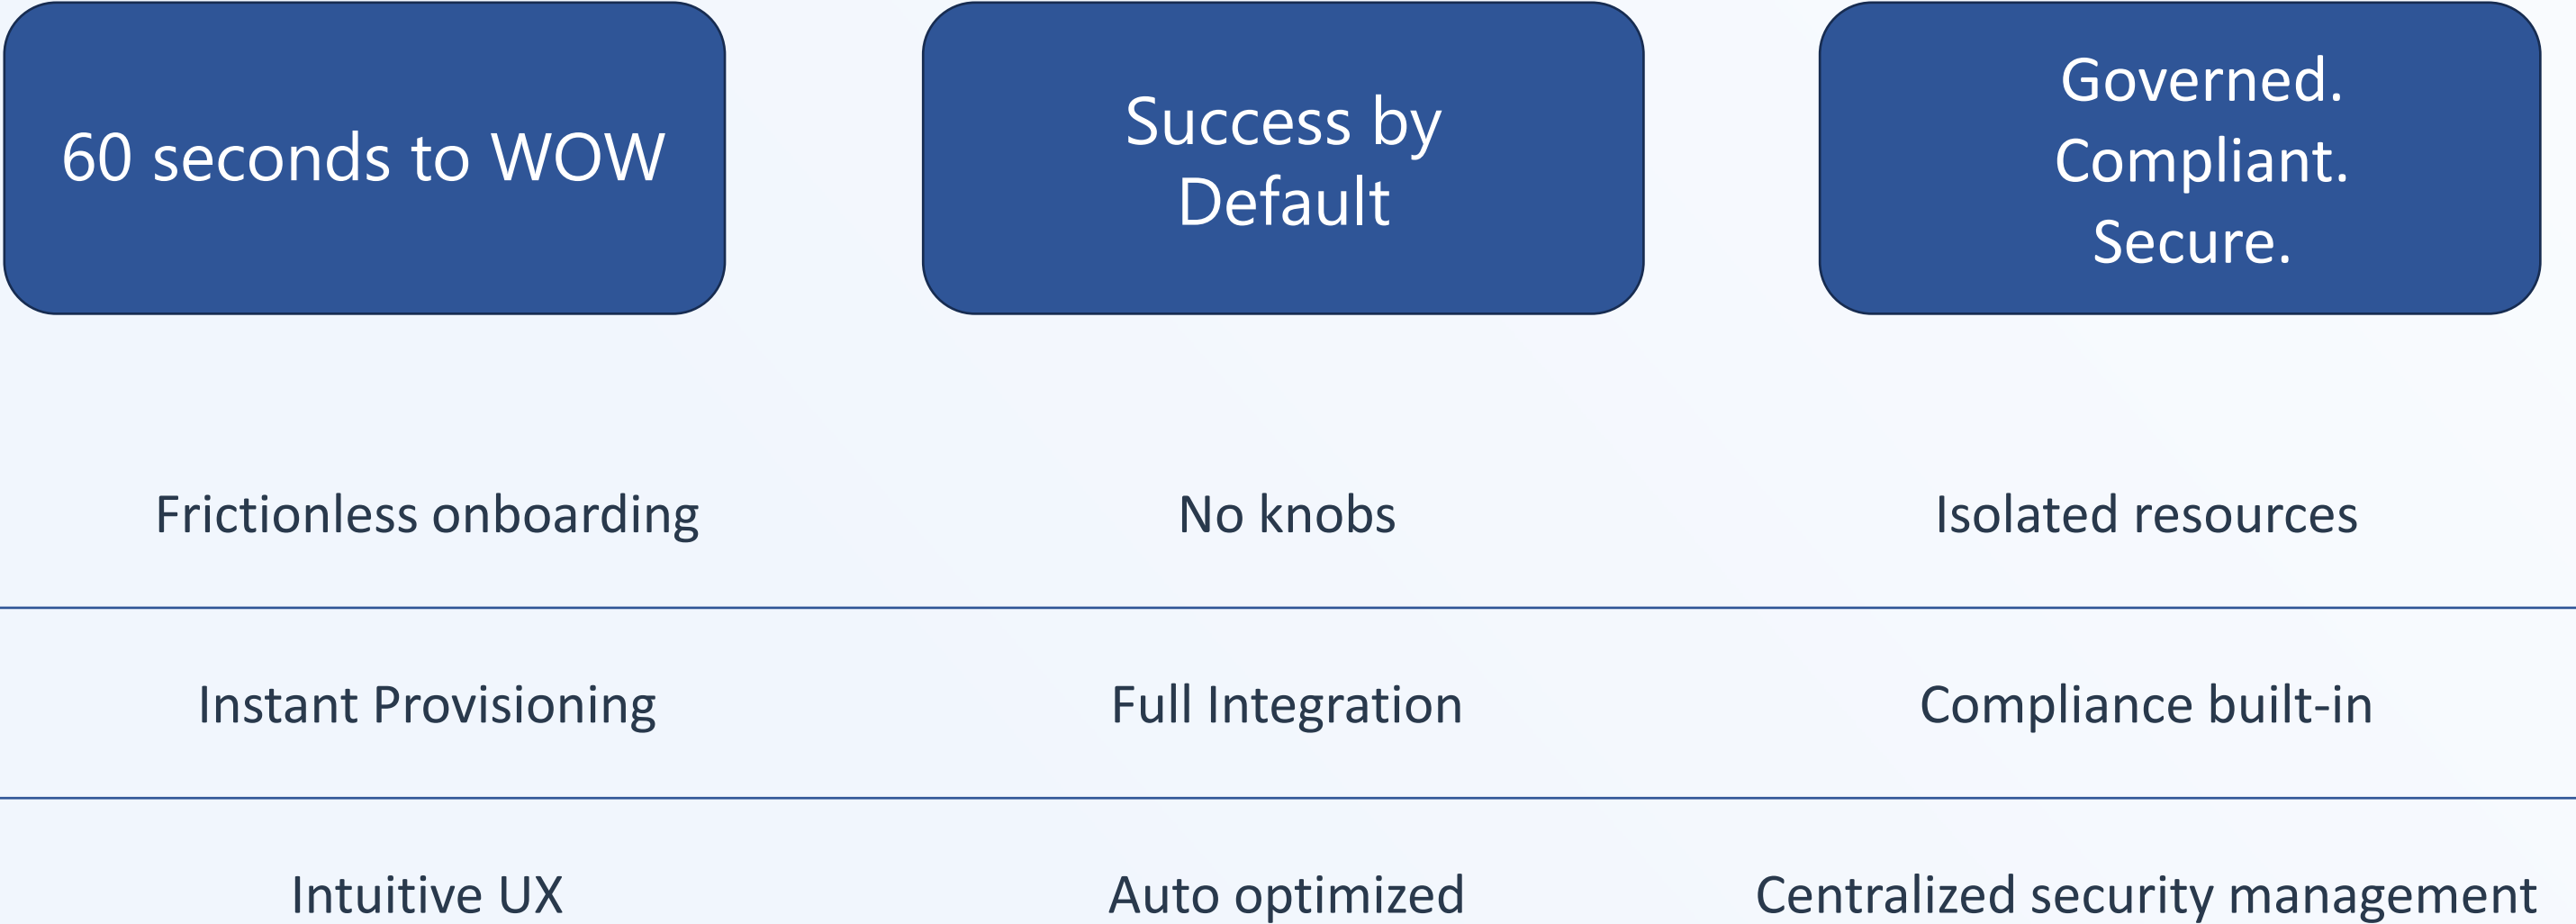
| 60 seconds to WOW | Success by Default | Governed. Compliant. Secure. |
|---|---|---|
| Frictionless onboarding | No knobs | Isolated resources |
| Instant Provisioning | Full Integration | Compliance built-in |
| Intuitive UX | Auto optimized | Centralized security management |